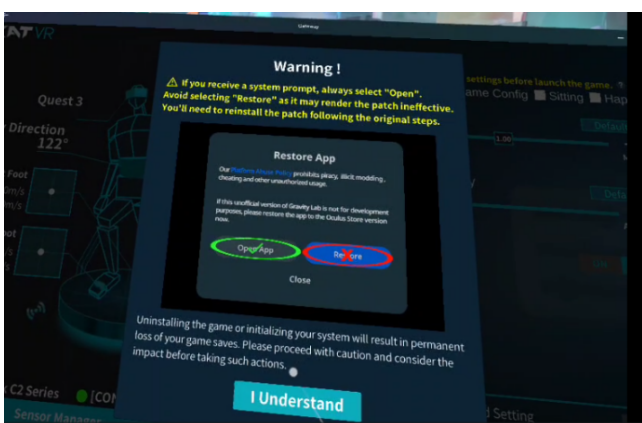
AT VR

Quest 3

Direction 122°

Foot

ot

settings before launch the game.

ame Config Sitting Hap

Defa

1.00

C2 Series [CON

Sensor Manager

Setting

Warning !

⚠ If you receive a system prompt, always select "Open". Avoid selecting "Restore" as it may render the patch ineffective. You'll need to reinstall the patch following the original steps.

Restore App

Our Platform Abuse Policy prohibits piracy, illicit modding, cheating and other unauthorized usage.

If this unofficial version of Gravity Lab is not for development purposes, please restore the app to the Oculus Store version now.

Open App

Restore

Close

Uninstalling the game or initializing your system will result in permanent loss of your game saves. Please proceed with caution and consider the impact before taking such actions.

I Understand